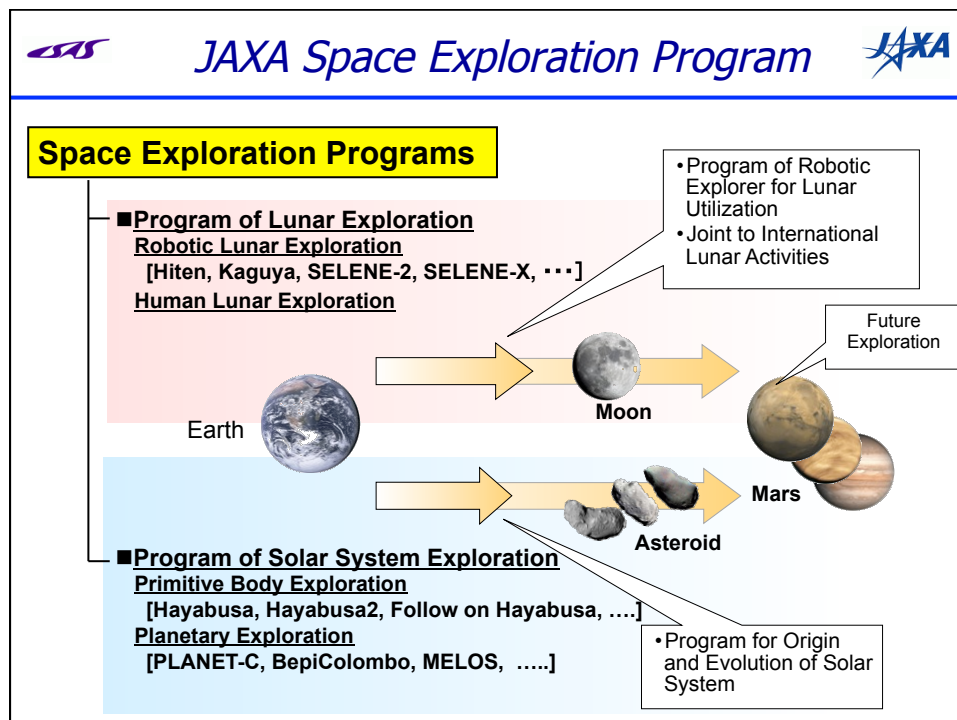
ISAS

JAXA Space Exploration Program

JAXA

Space Exploration Programs

•Program of Robotic Explorer for Lunar Utilization
•Joint to International Lunar Activities

■Program of Lunar Exploration
Robotic Lunar Exploration
[Hiten, Kaguya, SELENE-2, SELENE-X, ･･･]
Human Lunar Exploration

Future Exploration

Moon

Earth

Mars

Asteroid

■Program of Solar System Exploration
Primitive Body Exploration
[Hayabusa, Hayabusa2, Follow on Hayabusa, ….]
Planetary Exploration
[PLANET-C, BepiColombo, MELOS, …..]

•Program for Origin and Evolution of Solar System